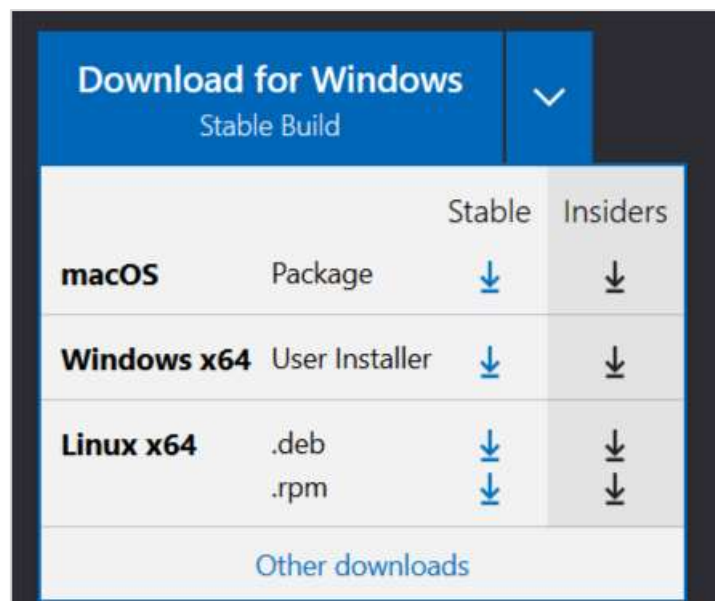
Download for Windows
Stable Build

|  |  | Stable | Insiders |
|---|---|---|---|
| **macOS** | Package | ↓ | ↓ |
| **Windows x64** | User Installer | ↓ | ↓ |
| **Linux x64** | .deb<br>.rpm | ↓<br>↓ | ↓<br>↓ |

Other downloads